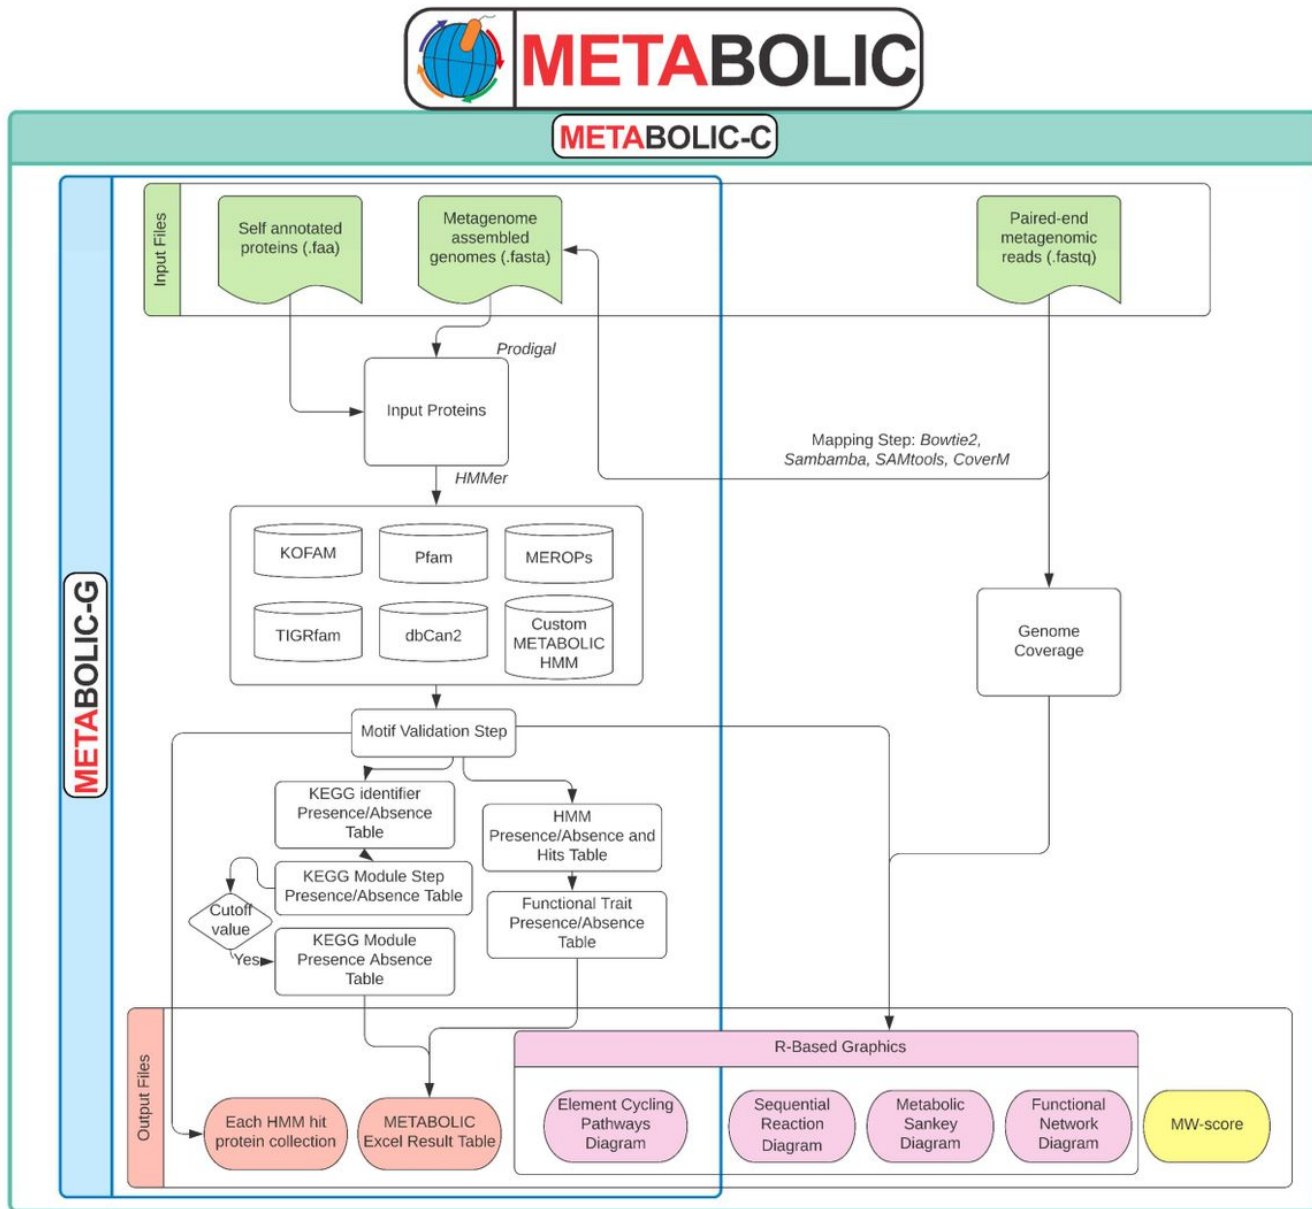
METABOLIC

METABOLIC-C

METABOLIC-G

Input Files

Self annotated proteins (.faa)

Metagenome assembled genomes (.fasta)

Paired-end metagenomic reads (.fastq)

Prodigal

Input Proteins

Mapping Step: Bowtie2, Sambamba, SAMtools, CoverM

HMMer

KOFAM

Pfam

MEROPs

TIGRfam

dbCan2

Custom METABOLIC HMM

Genome Coverage

Motif Validation Step

KEGG identifier Presence/Absence Table

HMM Presence/Absence and Hits Table

KEGG Module Step Presence/Absence Table

Cutoff value

Functional Trait Presence/Absence Table

Yes

KEGG Module Presence Absence Table

Output Files

R-Based Graphics

Each HMM hit protein collection

METABOLIC Excel Result Table

Element Cycling Pathways Diagram

Sequential Reaction Diagram

Metabolic Sankey Diagram

Functional Network Diagram

MW-score